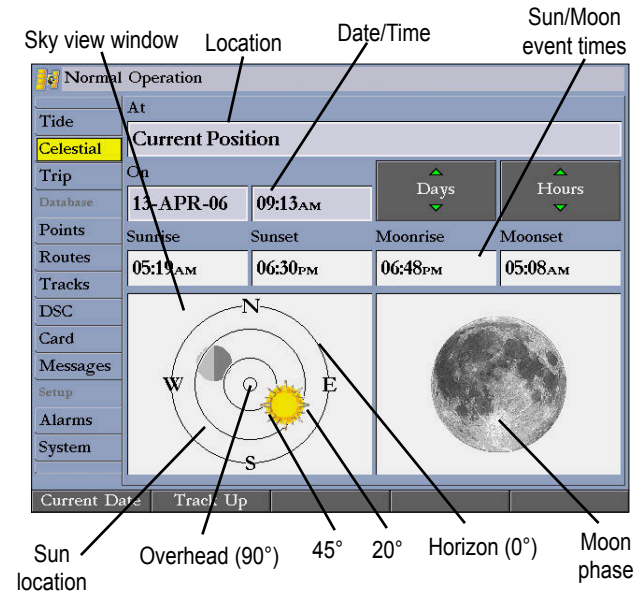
Sky view window

Location

Date/Time

Sun/Moon event times

Normal Operation

Tide

Celestial

Trip

Database

Points

Routes

Tracks

DSC

Card

Messages

Setup

Alarms

System

At

Current Position

On

13-APR-06

09:13AM

Days

Hours

Sunrise

05:19AM

Sunset

06:30PM

Moonrise

06:48PM

Moonset

05:08AM

N

W

E

S

Current Date

Track Up

Sun location

Overhead (90°)

45°

20°

Horizon (0°)

Moon phase